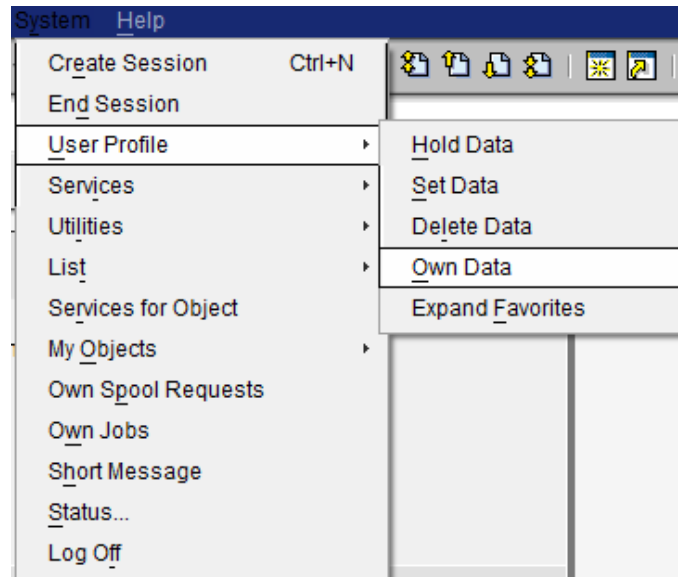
System Help

Create Session Ctrl+N
End Session
User Profile
Services
Utilities
List
Services for Object
My Objects
Own Spool Requests
Own Jobs
Short Message
Status...
Log Off

Hold Data
Set Data
Delete Data
Own Data
Expand Favorites